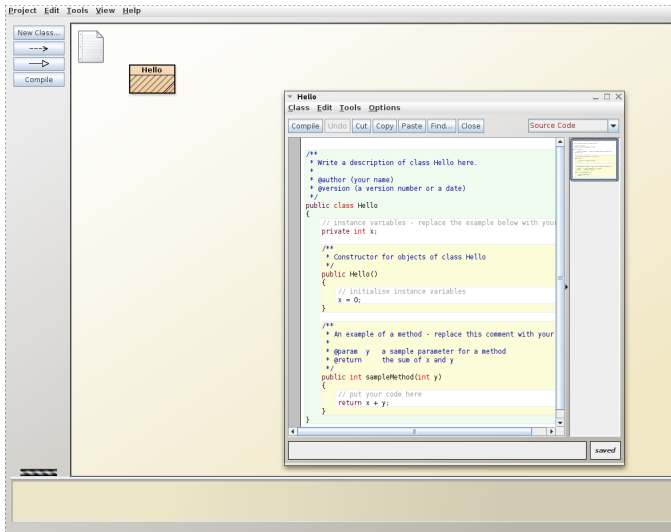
Project Edit Tools View Help

New Class...

Compile

Hello

Hello

Class Edit Tools Options

Compile Undo Cut Copy Paste Find... Close

Source Code

/**
 * Write a description of class Hello here.
 *
 * @author (your name)
 * @version (a version number or a date)
 */
public class Hello
{
    // instance variables - replace the example below with your
    private int x;

    /**
     * Constructor for objects of class Hello
     */
    public Hello()
    {
        // initialise instance variables
        x = 0;
    }

    /**
     * An example of a method - replace this comment with your
     *
     * @param  y   a sample parameter for a method
     * @return     the sum of x and y
     */
    public int sampleMethod(int y)
    {
        // put your code here
        return x + y;
    }
}

saved